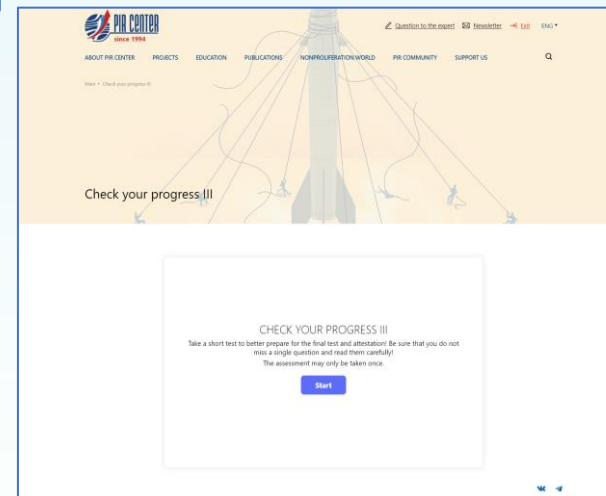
PIR CENTER
since 1994

Question to the expert Newsletter Exit ENG

ABOUT PIR CENTER PROJECTS EDUCATION PUBLICATIONS NONPROLIFERATION WORLD PIR COMMUNITY SUPPORT US

Main • Check your progress III

Check your progress III

CHECK YOUR PROGRESS III

Take a short test to better prepare for the final test and attestation! Be sure that you do not miss a single question and read them carefully!

The assessment may only be taken once.

Start